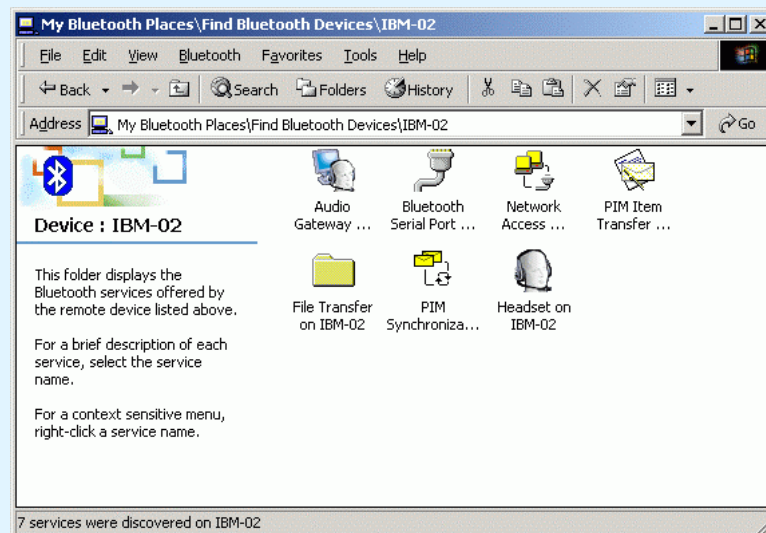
My Bluetooth Places\Find Bluetooth Devices\IBM-02

File Edit View Bluetooth Favorites Tools Help

Back Search Folders History

Address My Bluetooth Places\Find Bluetooth Devices\IBM-02 Go

Device : IBM-02

This folder displays the Bluetooth services offered by the remote device listed above.

For a brief description of each service, select the service name.

For a context sensitive menu, right-click a service name.

Audio Gateway ...

Bluetooth Serial Port ...

Network Access ...

PIM Item Transfer ...

File Transfer on IBM-02

PIM Synchroniza...

Headset on IBM-02

7 services were discovered on IBM-02